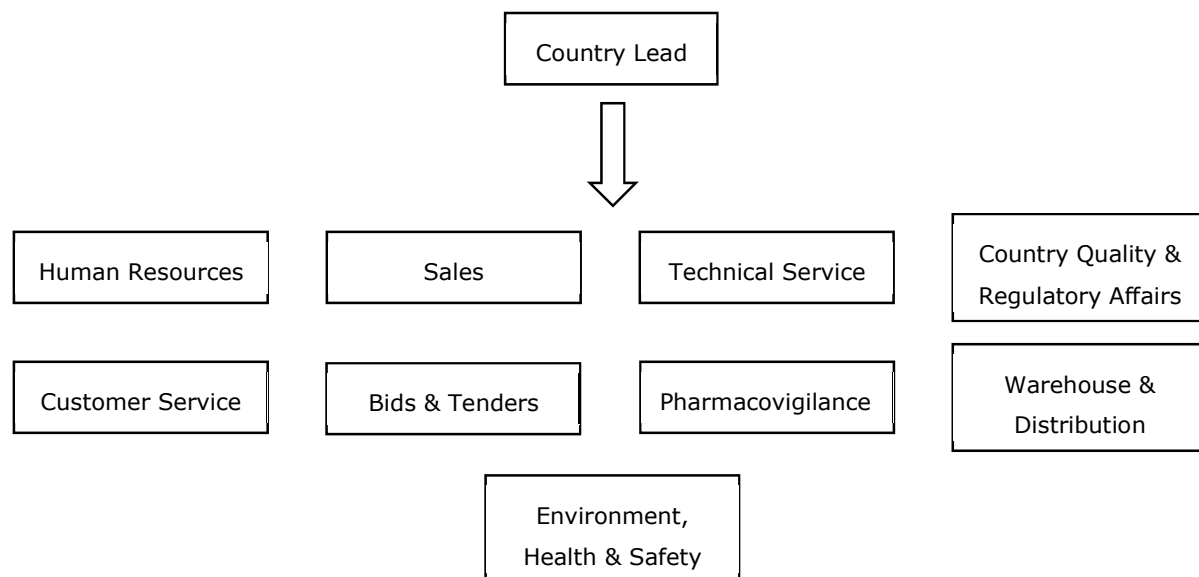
Country Lead

Human Resources

Sales

Technical Service

Country Quality & Regulatory Affairs

Customer Service

Bids & Tenders

Pharmacovigilance

Warehouse & Distribution

Environment, Health & Safety